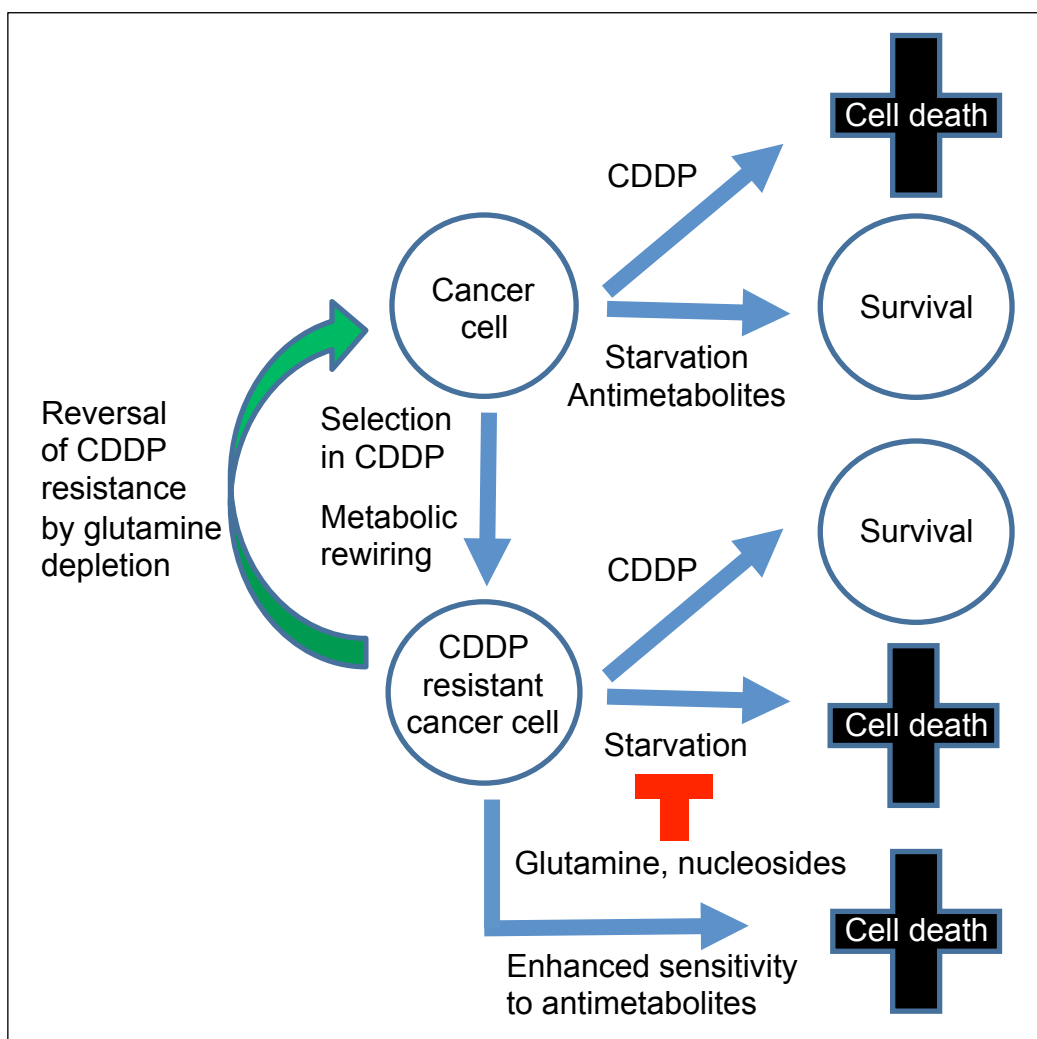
Cell death

CDDP

Cancer cell

Survival

Starvation
Antimetabolites

Reversal of CDDP resistance by glutamine depletion

Selection in CDDP

Metabolic rewiring

Survival

CDDP

CDDP resistant cancer cell

Cell death

Starvation

Glutamine, nucleosides

Cell death

Enhanced sensitivity to antimetabolites